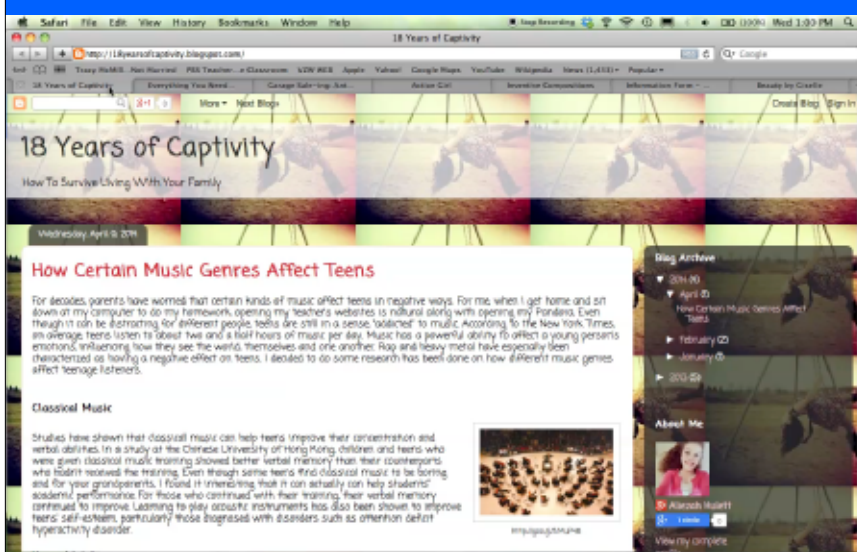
Safari File Edit View History Bookmarks Window Help

Stop Recording

Wed 1:10 PM

18 Years of Captivity

http://18yearsofcaptivity.blogspot.com/

Google

Tracy HoMER Not Hurried PBS Teacher...e Classroom VZW WEB Apple Yahoo! Google Maps YouTube Wikipedia News (1,433) Popular

18 Years of Captivity | Everything You Need... | Garage Sale-ing: Ant... | Active Girl | Inventive Compositions | Information Form | Beauty by Giselle

More Next Blog

Create Blog Sign In

18 Years of Captivity

How To Survive Living With Your Family

Wednesday, April 9, 2014

How Certain Music Genres Affect Teens

For decades, parents have worried that certain kinds of music affect teens in negative ways. For me, when I get home and sit down at my computer to do my homework, opening my teacher's websites is natural along with opening my Pandora. Even though it can be distracting for different people, teens are still in a sense "addicted" to music. According to the New York Times, on average, teens listen to about two and a half hours of music per day. Music has a powerful ability to affect a young persons emotions, influencing how they see the world, themselves and one another. Rap and heavy metal have especially been characterized as having a negative effect on teens. I decided to do some research has been done on how different music genres affect teenage listeners.

Classical Music

Studies have shown that classical music can help teens improve their concentration and verbal abilities. In a study at the Chinese University of Hong Kong, children and teens who were given classical music training showed better verbal memory than their counterparts who hadn't received the training. Even though some teens find classical music to be boring and for your grandparents, I found it interesting that it can actually can help students' academic performance. For those who continued with their training, their verbal memory continued to improve. Learning to play acoustic instruments has also been shown to improve teens' self-esteem, particularly those diagnosed with disorders such as attention deficit hyperactivity disorder.

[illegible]

Blog Archive

▼ 2014 (6)

▼ April (1)

How Certain Music Genres Affect Teens

► February (2)

► January (3)

► 2013 (5)

About Me

Alexzah Hulett

View my complete